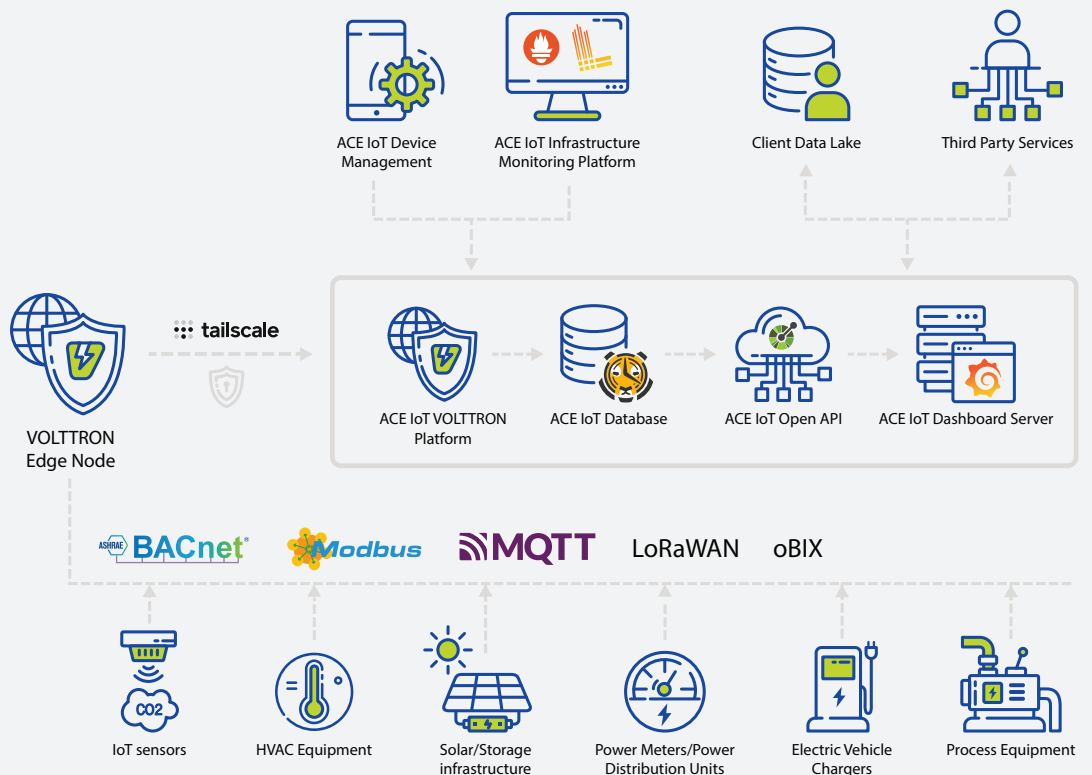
ACE IoT Device Management

ACE IoT Infrastructure Monitoring Platform

Client Data Lake

Third Party Services

VOLTTRON Edge Node

tailscale

ACE IoT VOLTTRON Platform

ACE IoT Database

ACE IoT Open API

ACE IoT Dashboard Server

ASHRAE BACnet®

Modbus

MQTT

LoRaWAN

oBIX

CO2

IoT sensors

HVAC Equipment

Solar/Storage infrastructure

Power Meters/Power Distribution Units

Electric Vehicle Chargers

Process Equipment